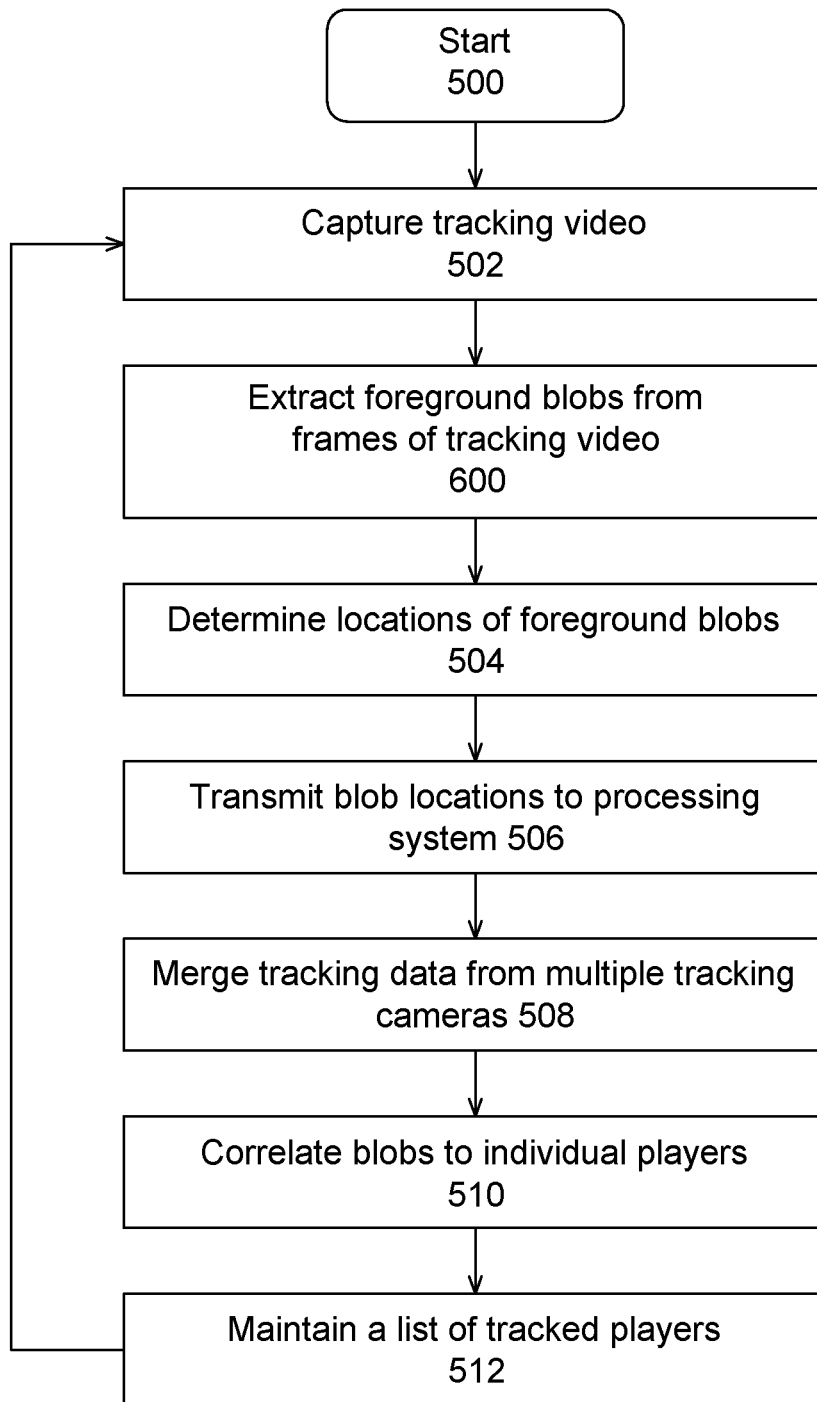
Start
500

Capture tracking video
502

Extract foreground blobs from frames of tracking video
600

Determine locations of foreground blobs
504

Transmit blob locations to processing system 506

Merge tracking data from multiple tracking cameras 508

Correlate blobs to individual players
510

Maintain a list of tracked players
512